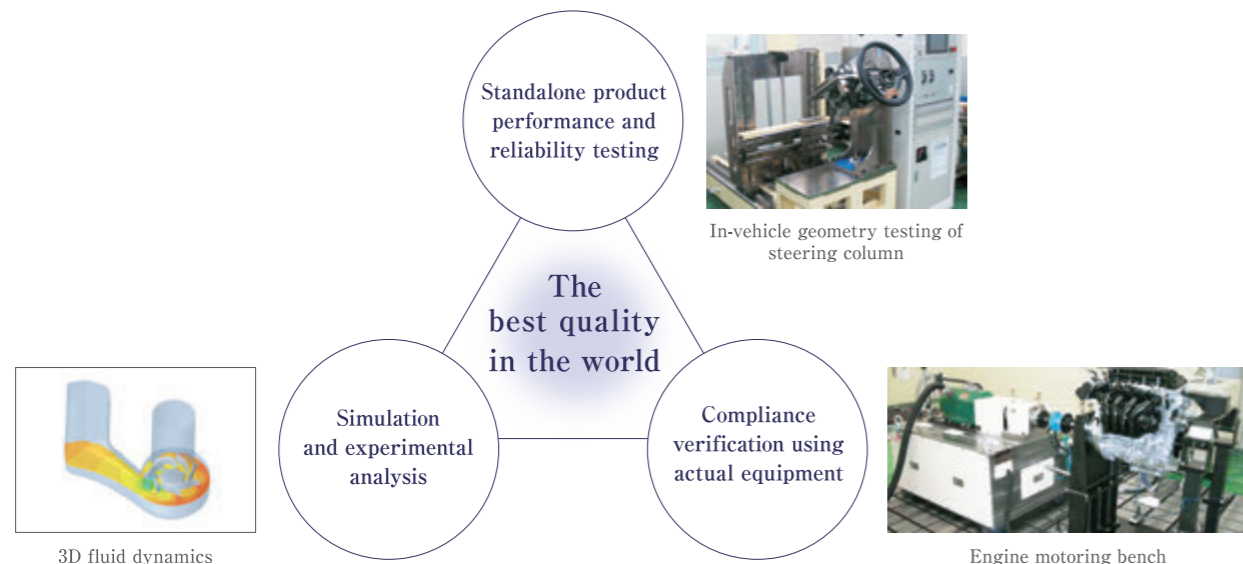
Standalone product performance and reliability testing

In-vehicle geometry testing of steering column

The best quality in the world

Simulation and experimental analysis

Compliance verification using actual equipment

3D fluid dynamics

Engine motoring bench